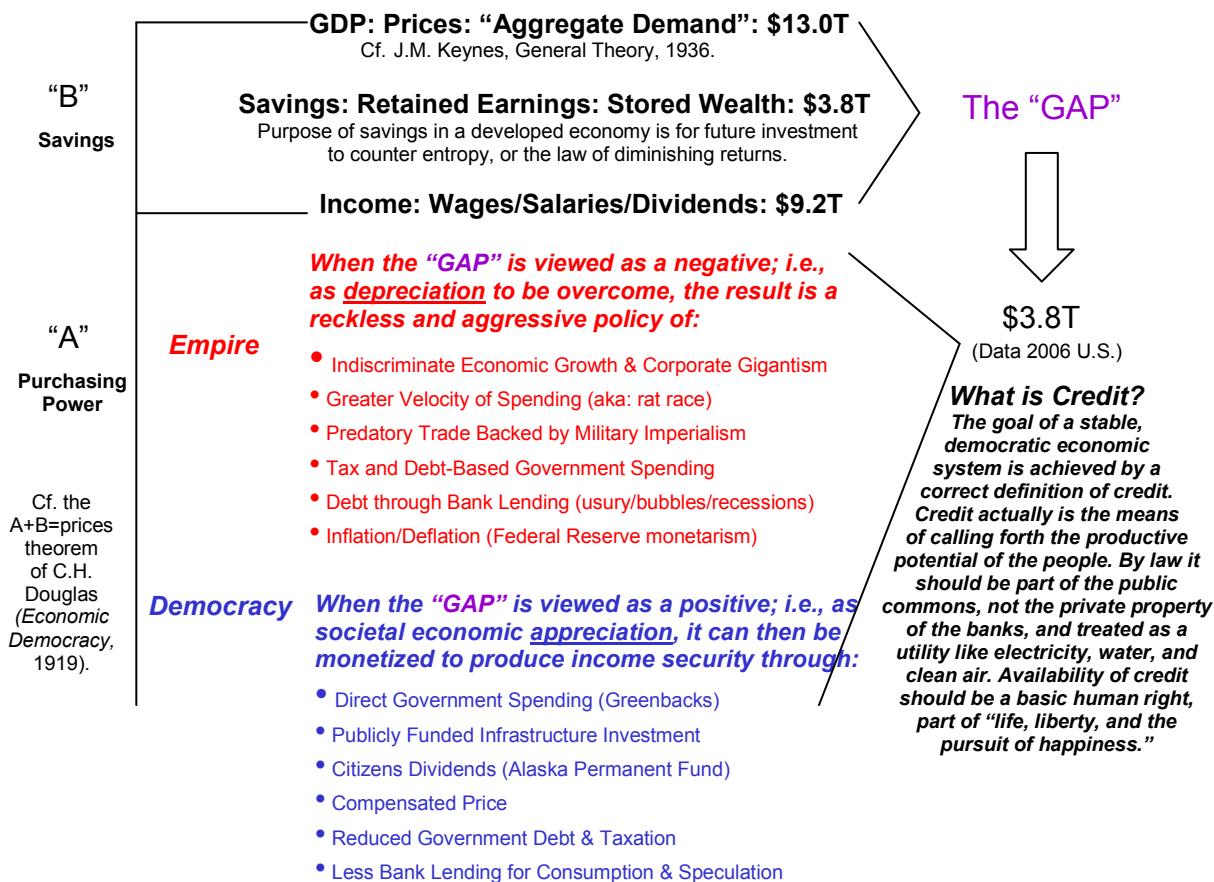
"B"
Savings

GDP: Prices: "Aggregate Demand": \$13.0T
Cf. J.M. Keynes, General Theory, 1936.

Savings: Retained Earnings: Stored Wealth: \$3.8T
Purpose of savings in a developed economy is for future investment to counter entropy, or the law of diminishing returns.

Income: Wages/Salaries/Dividends: \$9.2T

The "GAP"

\$3.8T
(Data 2006 U.S.)

"A"
Purchasing Power

Cf. the A+B=prices theorem of C.H. Douglas (Economic Democracy, 1919).

Empire

When the "GAP" is viewed as a negative; i.e., as depreciation to be overcome, the result is a reckless and aggressive policy of:

• Indiscriminate Economic Growth & Corporate Gigantism
• Greater Velocity of Spending (aka: rat race)
• Predatory Trade Backed by Military Imperialism
• Tax and Debt-Based Government Spending
• Debt through Bank Lending (usury/bubbles/recessions)
• Inflation/Deflation (Federal Reserve monetarism)

Democracy

When the "GAP" is viewed as a positive; i.e., as societal economic appreciation, it can then be monetized to produce income security through:

• Direct Government Spending (Greenbacks)
• Publicly Funded Infrastructure Investment
• Citizens Dividends (Alaska Permanent Fund)
• Compensated Price
• Reduced Government Debt & Taxation
• Less Bank Lending for Consumption & Speculation

What is Credit?
The goal of a stable, democratic economic system is achieved by a correct definition of credit. Credit actually is the means of calling forth the productive potential of the people. By law it should be part of the public commons, not the private property of the banks, and treated as a utility like electricity, water, and clean air. Availability of credit should be a basic human right, part of "life, liberty, and the pursuit of happiness."